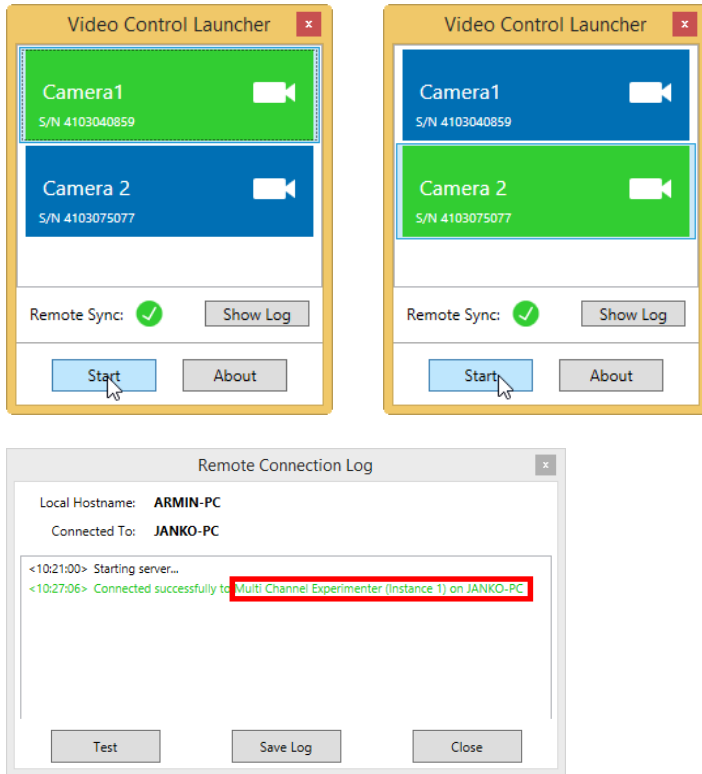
Video Control Launcher

Camera1
S/N 4103040859

Camera 2
S/N 4103075077

Remote Sync:

Show Log

Start

About

Video Control Launcher

Camera1
S/N 4103040859

Camera 2
S/N 4103075077

Remote Sync:

Show Log

Start

About

Remote Connection Log

Local Hostname: ARMIN-PC

Connected To: JANKO-PC

<10:21:00> Starting server...
<10:27:06> Connected successfully to Multi Channel Experimenter (Instance 1) on JANKO-PC

Test

Save Log

Close